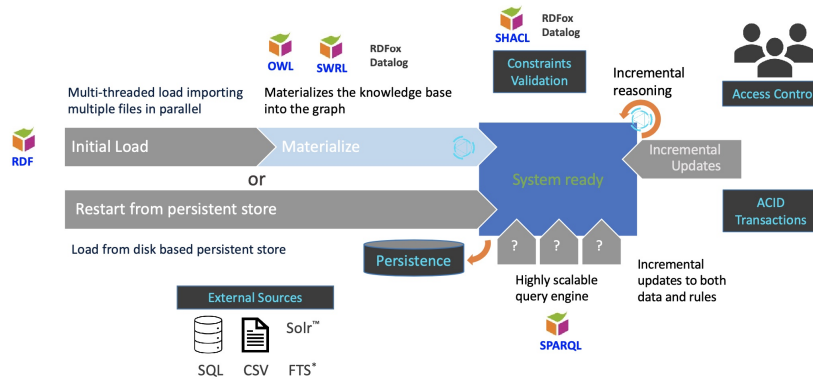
SHACL
RDFox Datalog

Constraints Validation

OWL SWRL RDFox Datalog

Multi-threaded load importing multiple files in parallel

Materializes the knowledge base into the graph

Incremental reasoning

Access Contro

RDF

Initial Load

Materialize

System ready

Incremental Updates

or

Restart from persistent store

ACID Transactions

Load from disk based persistent store

? ? ?

Persistence

Highly scalable query engine

Incremental updates to both data and rules

External Sources

SPARQL

SQL CSV Solr™ FTS*